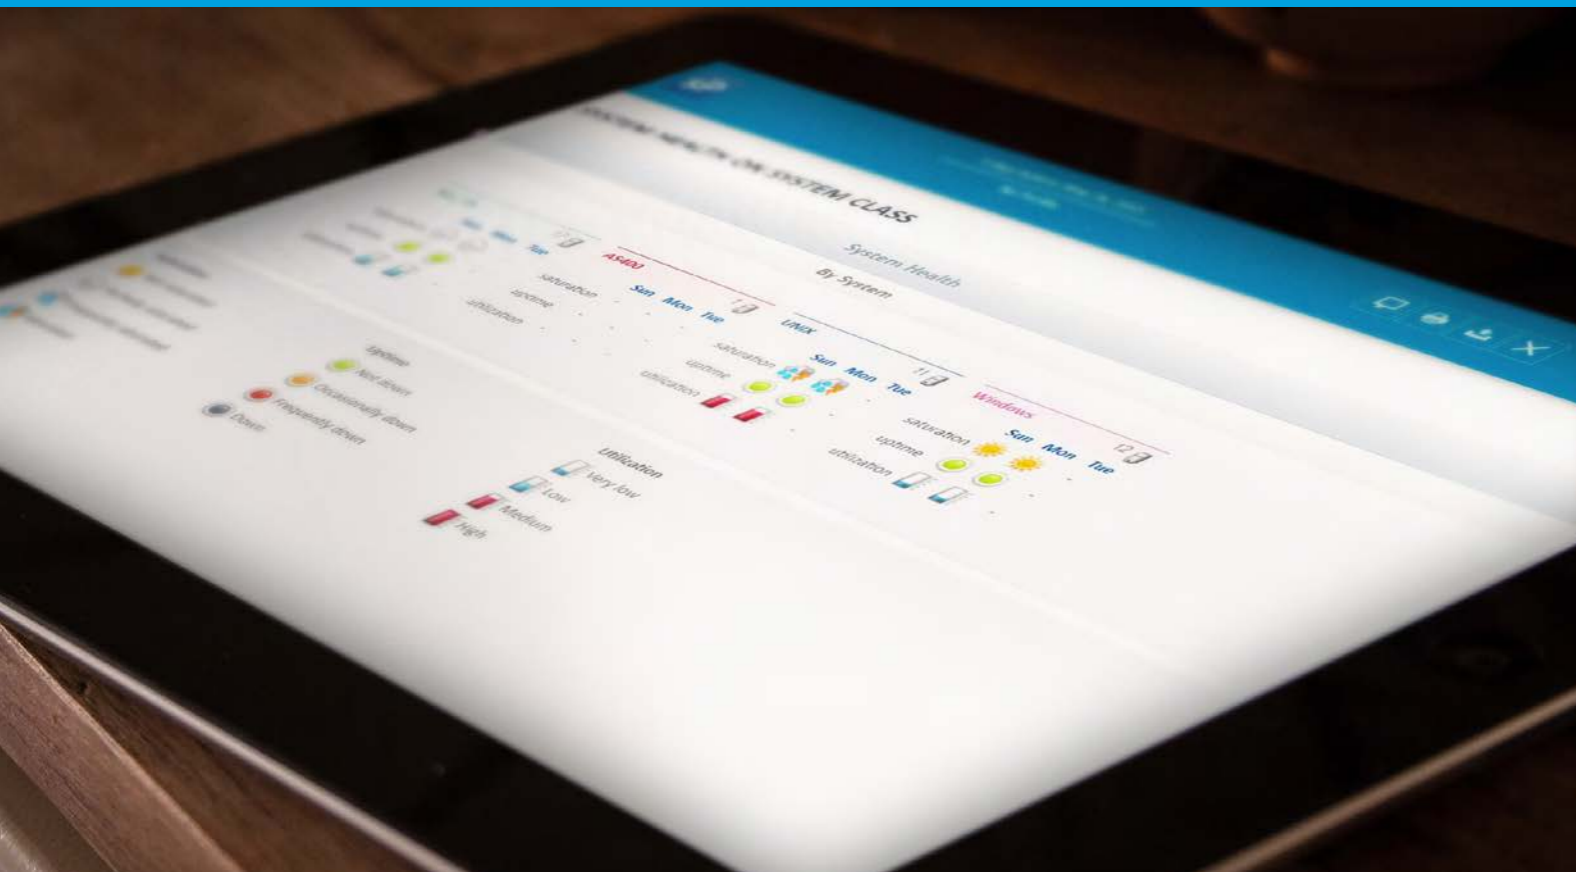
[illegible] HEALTH ON SYSTEM CLASS

System Health

By System

AS400

Sun Mon Tue

saturation

uptime

utilization

UNIX

Sun Mon Tue

saturation

uptime

utilization

Windows

Sun Mon Tue

saturation

uptime

utilization

Uptime

Not down

Occasionally down

Frequently down

Down

Utilization

Very low

Low

Medium

High